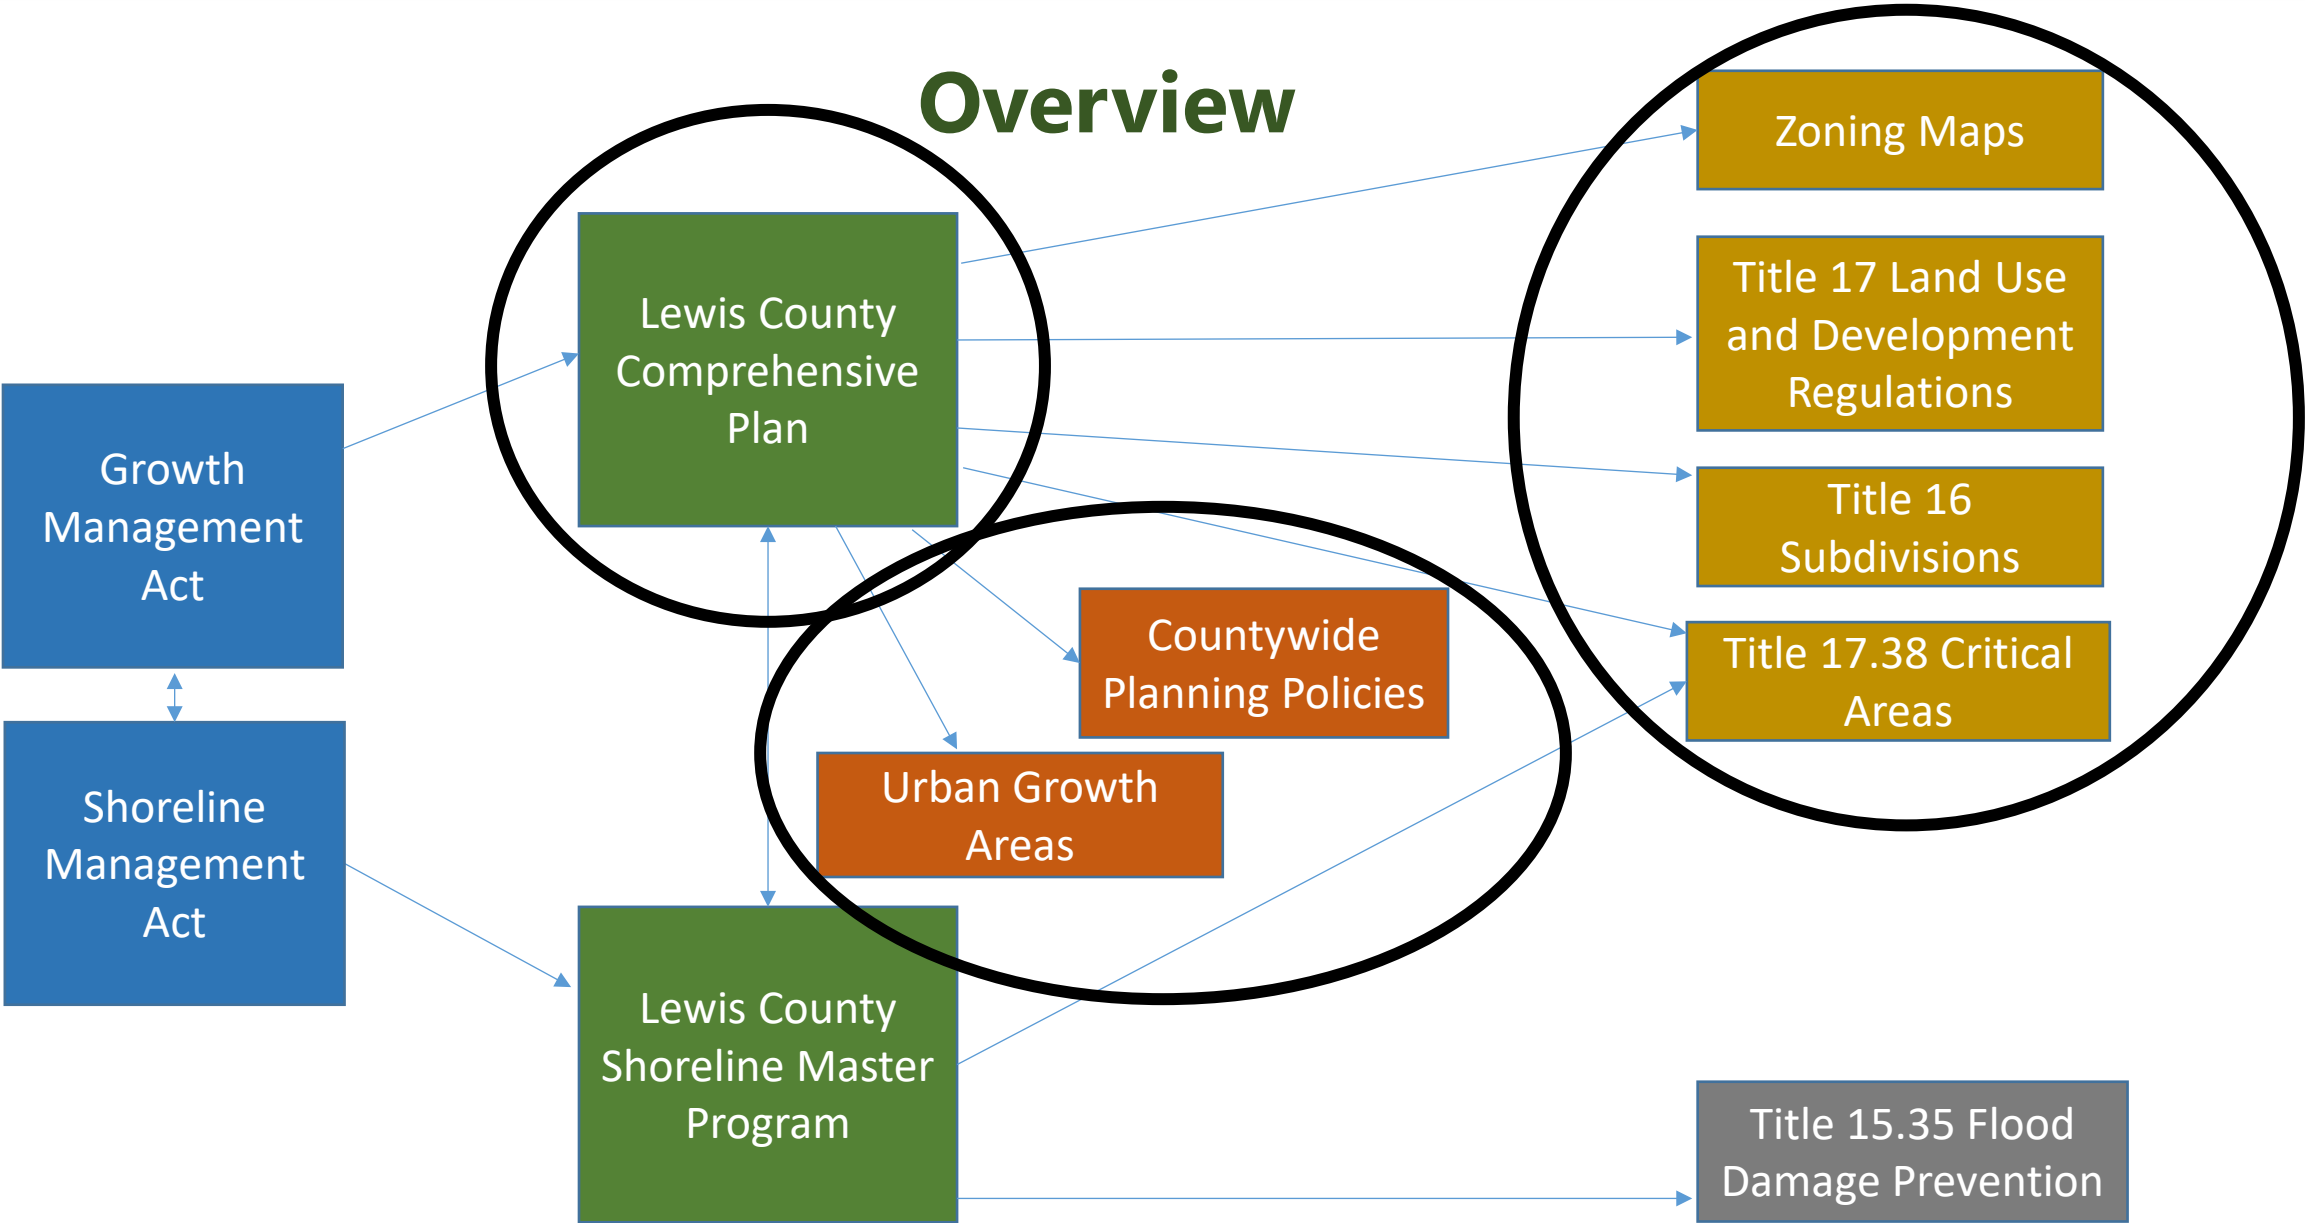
Overview

Growth Management Act

Shoreline Management Act

Lewis County Comprehensive Plan

Lewis County Shoreline Master Program

Countywide Planning Policies

Urban Growth Areas

Zoning Maps

Title 17 Land Use and Development Regulations

Title 16 Subdivisions

Title 17.38 Critical Areas

Title 15.35 Flood Damage Prevention